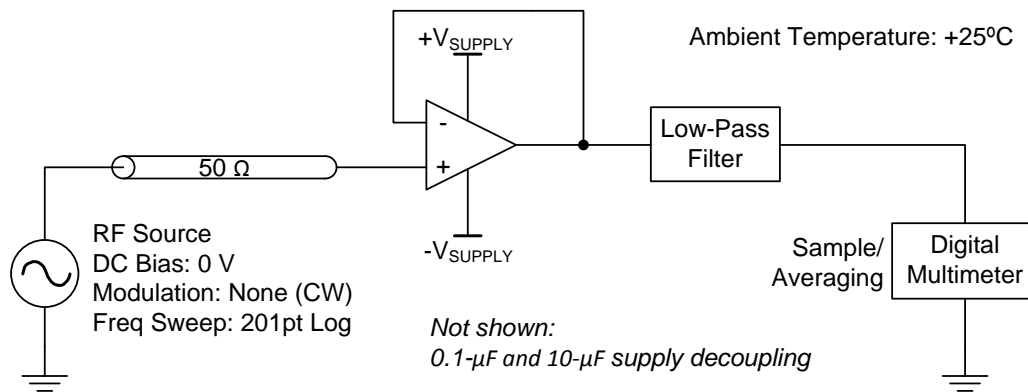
$+V_{SUPPLY}$

Ambient Temperature: +25ºC

-

+

50 Ω

Low-Pass Filter

$-V_{SUPPLY}$

RF Source
DC Bias: 0 V
Modulation: None (CW)
Freq Sweep: 201pt Log

Sample/ Averaging

Digital Multimeter

*Not shown:*
*0.1-μF and 10-μF supply decoupling*